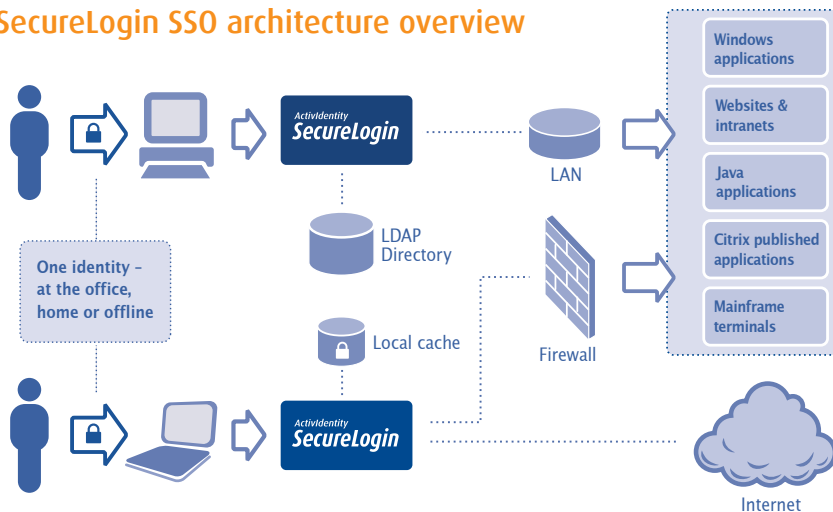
SecureLogin SSO architecture overview

ActivIdentity SecureLogin

LAN

Windows applications

Websites & intranets

Java applications

Citrix published applications

Mainframe terminals

LDAP Directory

One identity – at the office, home or offline

Local cache

Firewall

ActivIdentity SecureLogin

Internet